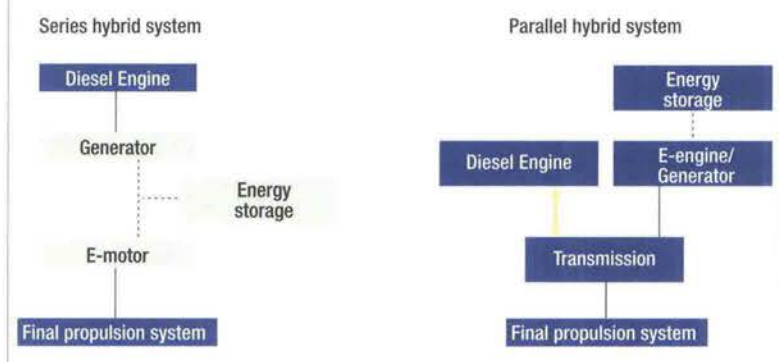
Series hybrid system

Diesel Engine

Generator

Energy storage

E-motor

Final propulsion system

Parallel hybrid system

Energy storage

Diesel Engine

E-engine/ Generator

Transmission

Final propulsion system